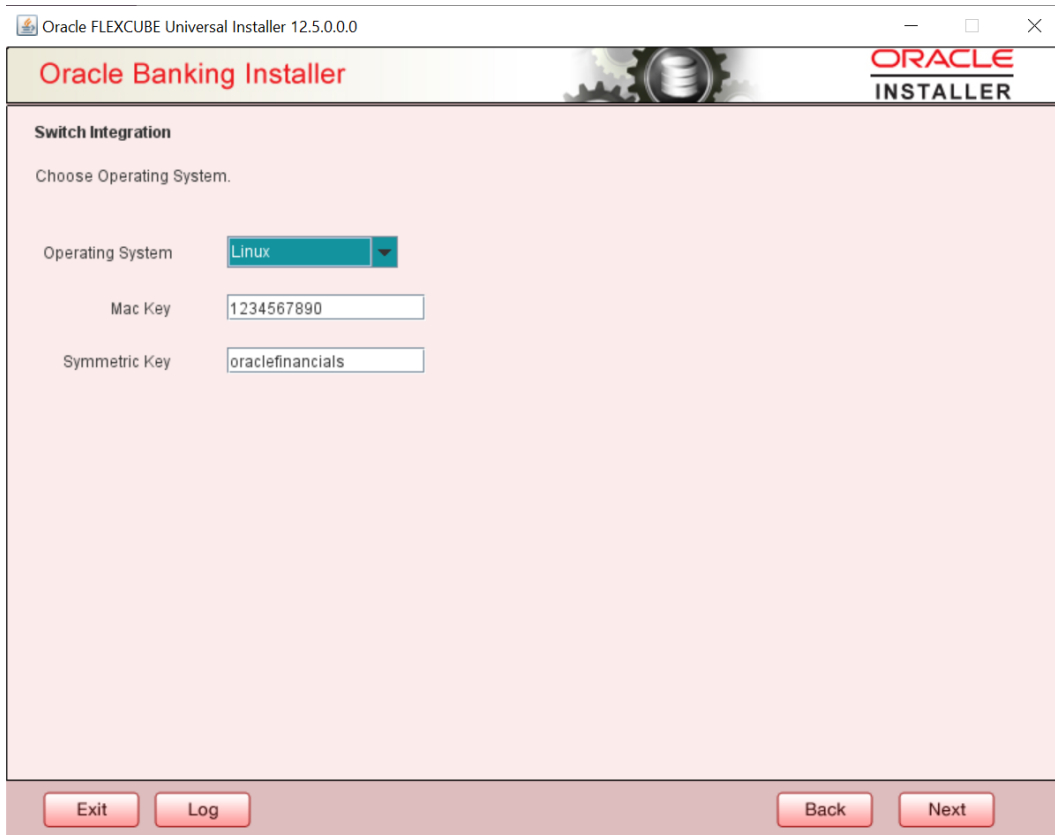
Oracle FLEXCUBE Universal Installer 12.5.0.0.0

Oracle Banking Installer

ORACLE
INSTALLER

Switch Integration

Choose Operating System.

Operating System Linux

Mac Key 1234567890

Symmetric Key oraclefinancials

Exit Log Back Next